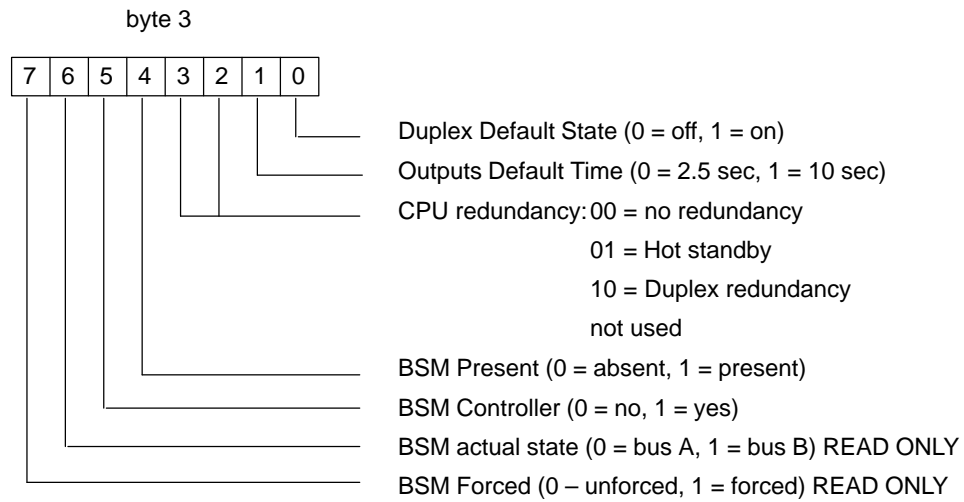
byte 3

| 7 | 6 | 5 | 4 | 3 | 2 | 1 | 0 |
|---|---|---|---|---|---|---|---|

Duplex Default State (0 = off, 1 = on)

Outputs Default Time (0 = 2.5 sec, 1 = 10 sec)

CPU redundancy: 00 = no redundancy

01 = Hot standby

10 = Duplex redundancy

not used

BSM Present (0 = absent, 1 = present)

BSM Controller (0 = no, 1 = yes)

BSM actual state (0 = bus A, 1 = bus B) READ ONLY

BSM Forced (0 – unforced, 1 = forced) READ ONLY